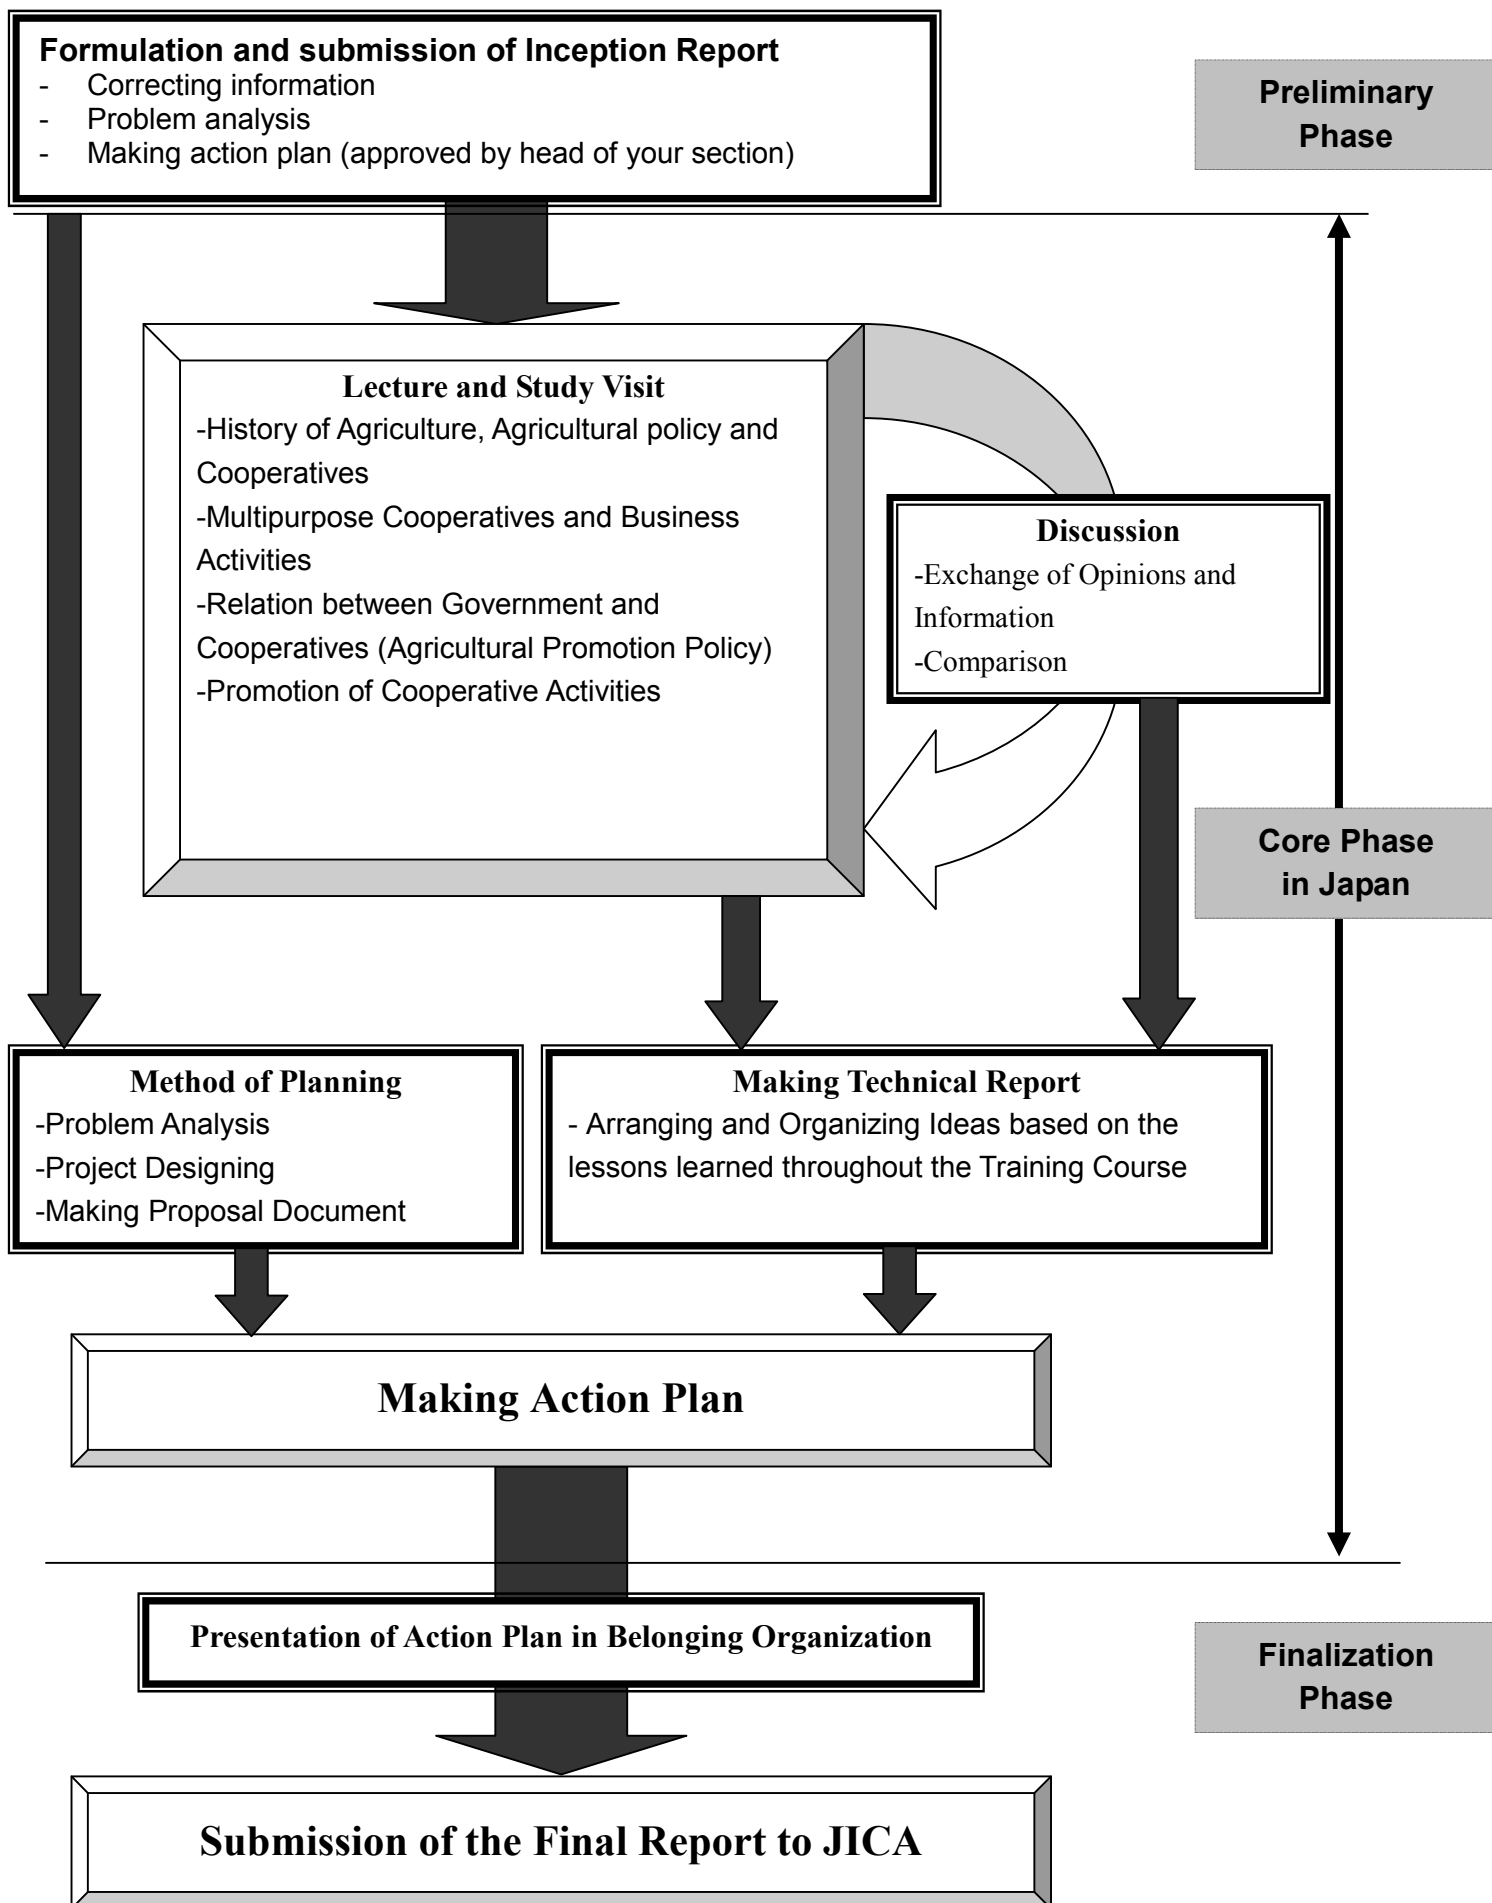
**Formulation and submission of Inception Report**
- Correcting information
- Problem analysis
- Making action plan (approved by head of your section)

Preliminary Phase

Lecture and Study Visit
-History of Agriculture, Agricultural policy and Cooperatives
-Multipurpose Cooperatives and Business Activities
-Relation between Government and Cooperatives (Agricultural Promotion Policy)
-Promotion of Cooperative Activities

Discussion
-Exchange of Opinions and Information
-Comparison

Core Phase in Japan

Method of Planning
-Problem Analysis
-Project Designing
-Making Proposal Document

Making Technical Report
- Arranging and Organizing Ideas based on the lessons learned throughout the Training Course

Making Action Plan

Presentation of Action Plan in Belonging Organization

Finalization Phase

Submission of the Final Report to JICA